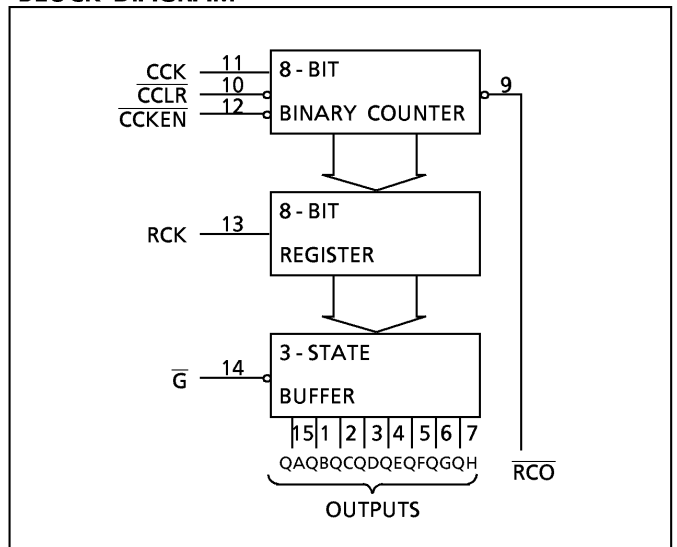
BLOCK DIAGRAM

CCK 11
$\overline{CCLR}$ 10
$\overline{CCKEN}$ 12
8 - BIT
BINARY COUNTER
9

RCK 13
8 - BIT
REGISTER

$\overline{G}$ 14
3 - STATE
BUFFER
15 1 2 3 4 5 6 7
QA QB QC QD QE QF QG QH
OUTPUTS

$\overline{RCO}$